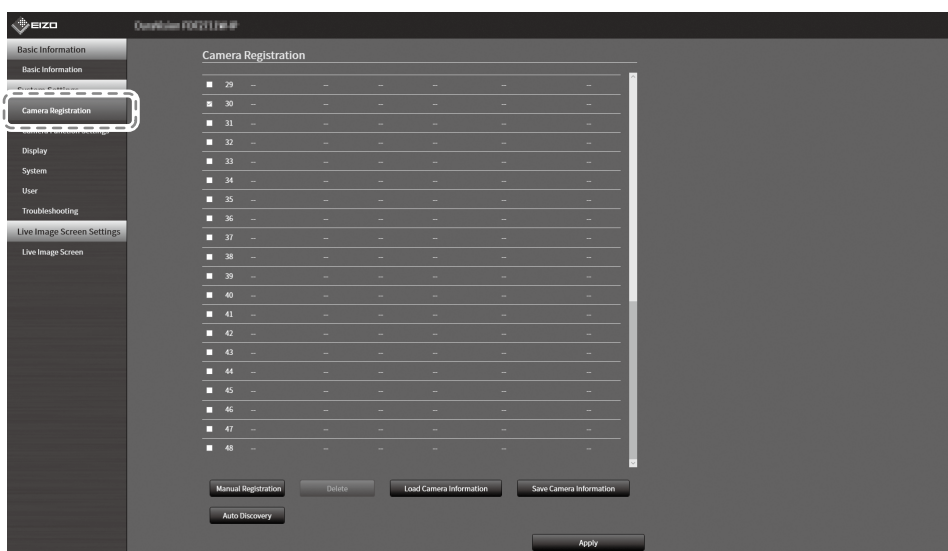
EIZO DuraVision FDF2711W-IP

Basic Information
Basic Information
System Settings
Camera Registration
Display
System
User
Troubleshooting
Live Image Screen Settings
Live Image Screen

Camera Registration

| | | | | | | | |
|---|---|---|---|---|---|---|---|
| ■ | 29 | – | – | – | – | – | – |
| ☑ | 30 | – | – | – | – | – | – |
| ■ | 31 | – | – | – | – | – | – |
| ■ | 32 | – | – | – | – | – | – |
| ■ | 33 | – | – | – | – | – | – |
| ■ | 34 | – | – | – | – | – | – |
| ■ | 35 | – | – | – | – | – | – |
| ■ | 36 | – | – | – | – | – | – |
| ■ | 37 | – | – | – | – | – | – |
| ■ | 38 | – | – | – | – | – | – |
| ■ | 39 | – | – | – | – | – | – |
| ■ | 40 | – | – | – | – | – | – |
| ■ | 41 | – | – | – | – | – | – |
| ■ | 42 | – | – | – | – | – | – |
| ■ | 43 | – | – | – | – | – | – |
| ■ | 44 | – | – | – | – | – | – |
| ■ | 45 | – | – | – | – | – | – |
| ■ | 46 | – | – | – | – | – | – |
| ■ | 47 | – | – | – | – | – | – |
| ■ | 48 | – | – | – | – | – | – |

Manual Registration Delete Load Camera Information Save Camera Information
Auto Discovery
Apply